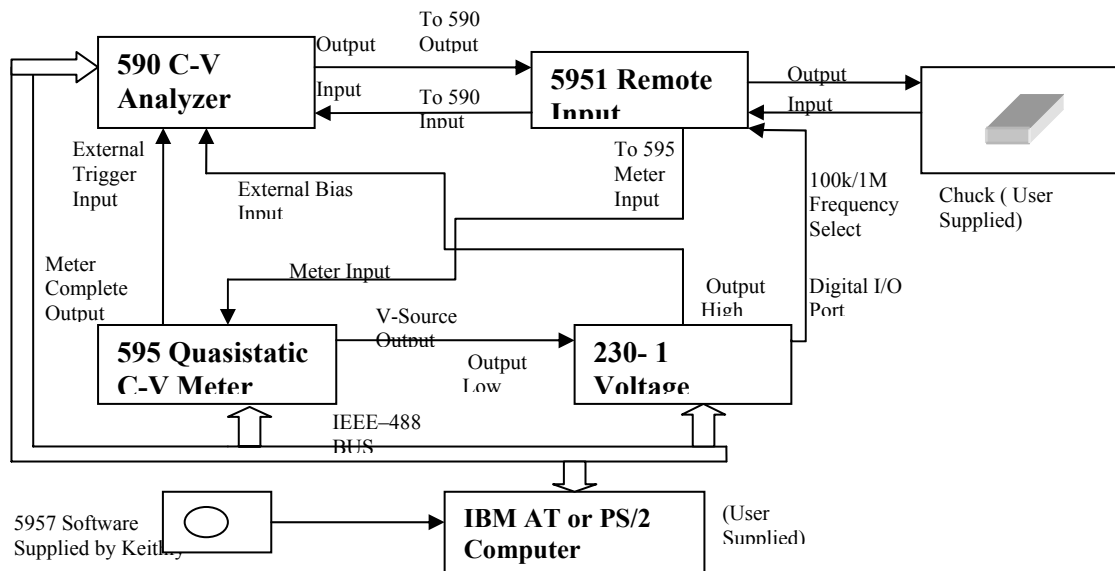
590 C-V Analyzer

Output

To 590 Output

5951 Remote Input

Output

Input

Input

To 590 Input

Chuck ( User Supplied)

External Trigger Input

External Bias Input

To 595 Meter Input

100k/1M Frequency Select

Meter Complete Output

Meter Input

Output High

Digital I/O Port

595 Quasistatic C-V Meter

V-Source Output

Output Low

230- 1 Voltage

IEEE–488 BUS

5957 Software Supplied by Keithley

IBM AT or PS/2 Computer

(User Supplied)